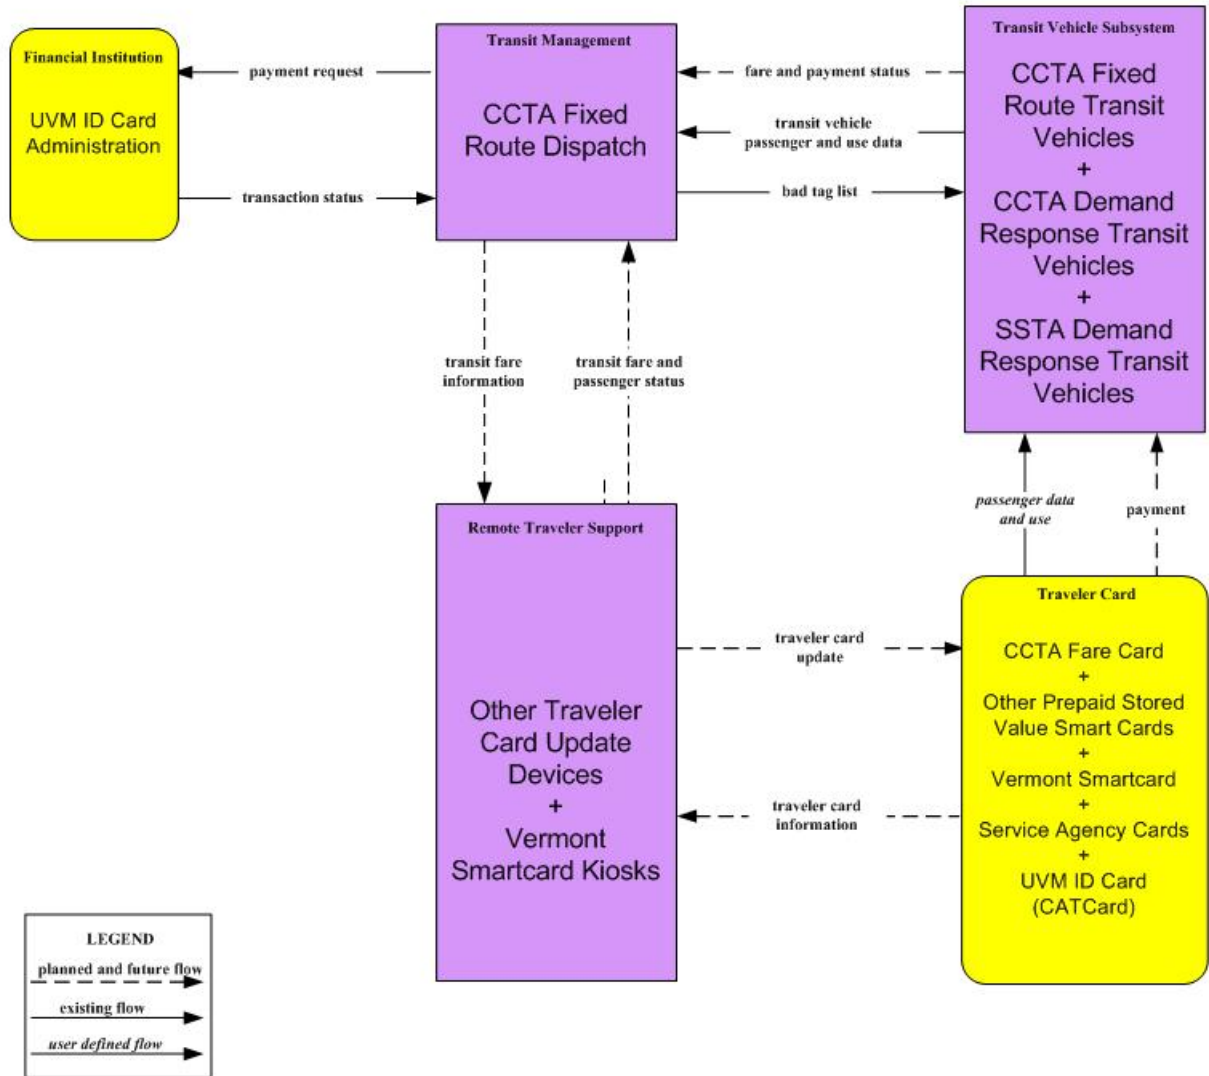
Financial Institution

UVM ID Card Administration

payment request

transaction status

Transit Management

CCTA Fixed Route Dispatch

fare and payment status

transit vehicle passenger and use data

bad tag list

Transit Vehicle Subsystem

CCTA Fixed Route Transit Vehicles + CCTA Demand Response Transit Vehicles + SSTA Demand Response Transit Vehicles

transit fare information

transit fare and passenger status

passenger data and use

payment

Remote Traveler Support

Other Traveler Card Update Devices + Vermont Smartcard Kiosks

traveler card update

traveler card information

Traveler Card

CCTA Fare Card + Other Prepaid Stored Value Smart Cards + Vermont Smartcard + Service Agency Cards + UVM ID Card (CATCard)

LEGEND

planned and future flow

existing flow

user defined flow